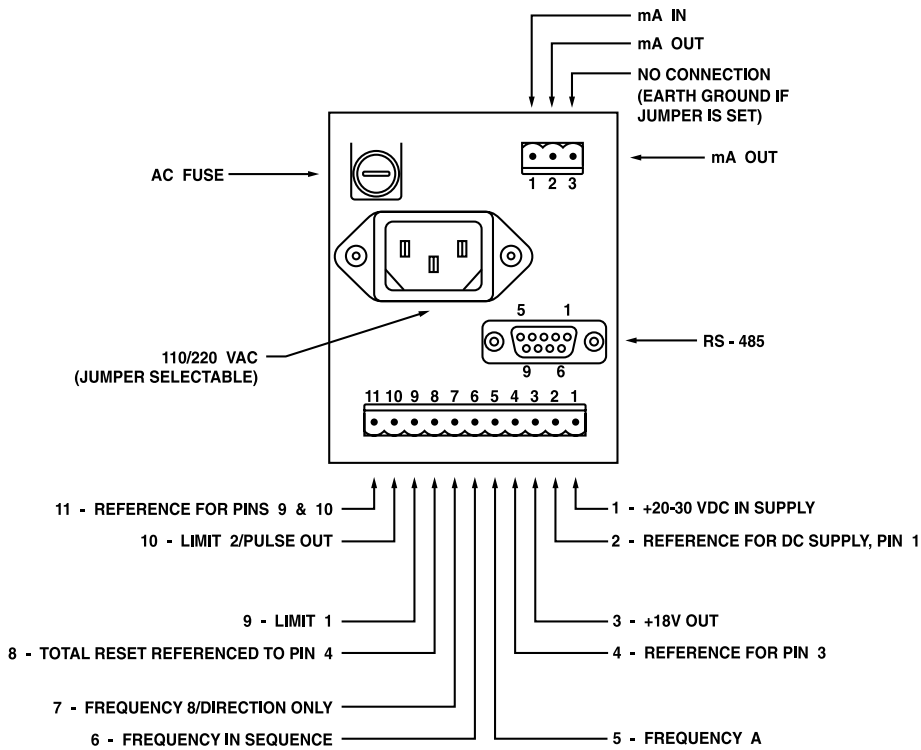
mA IN
mA OUT
NO CONNECTION (EARTH GROUND IF JUMPER IS SET)

AC FUSE

1 2 3

mA OUT

5 1
9 6

RS - 485

110/220 VAC (JUMPER SELECTABLE)

11 10 9 8 7 6 5 4 3 2 1

11 - REFERENCE FOR PINS 9 & 10
10 - LIMIT 2/PULSE OUT
1 - +20-30 VDC IN SUPPLY
2 - REFERENCE FOR DC SUPPLY, PIN 1
9 - LIMIT 1
8 - TOTAL RESET REFERENCED TO PIN 4
3 - +18V OUT
4 - REFERENCE FOR PIN 3
7 - FREQUENCY 8/DIRECTION ONLY
6 - FREQUENCY IN SEQUENCE
5 - FREQUENCY A